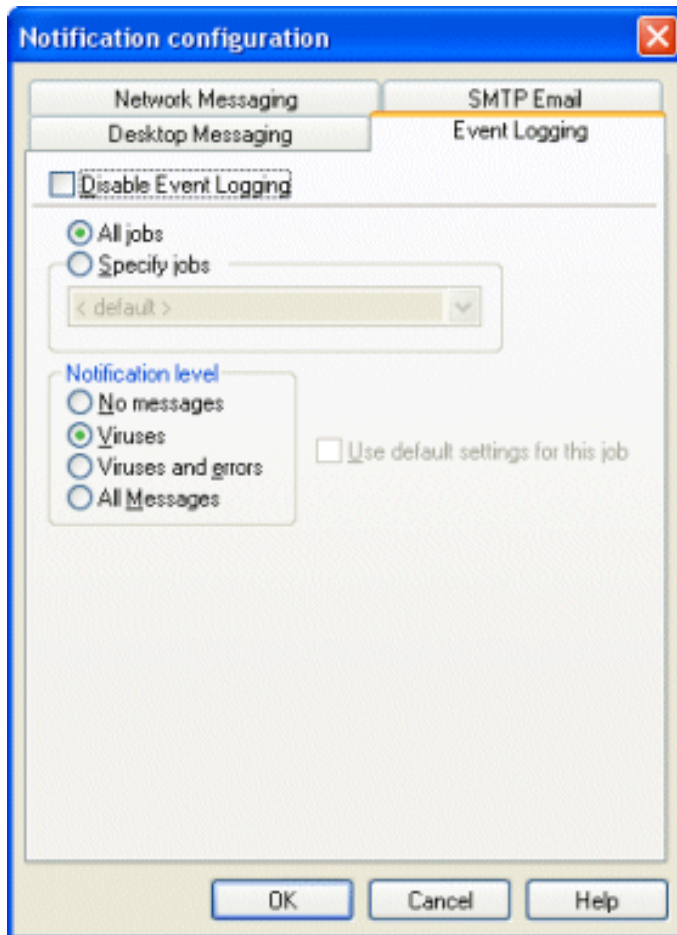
Notification configuration

Network Messaging
SMTP Email
Desktop Messaging
Event Logging

Disable Event Logging

All jobs
Specify jobs
< default >

Notification level
No messages
Viruses
Viruses and errors
All Messages

Use default settings for this job

OK
Cancel
Help